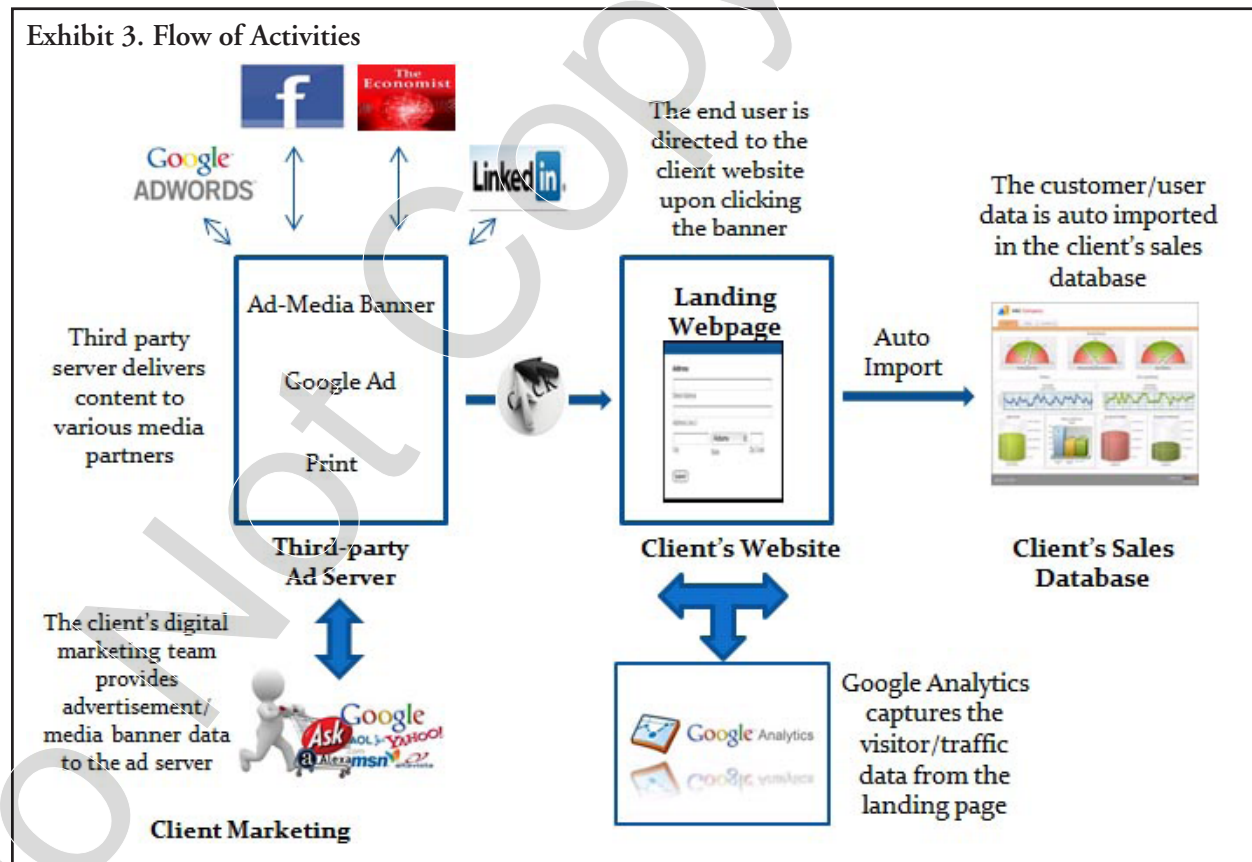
Exhibit 3. Flow of Activities

The Economist

Google ADWORDS

LinkedIn

Third party server delivers content to various media partners

Ad-Media Banner

Google Ad

Print

Third-party Ad Server

The end user is directed to the client website upon clicking the banner

Landing Webpage

Client's Website

Auto Import

The customer/user data is auto imported in the client's sales database

Client's Sales Database

The client's digital marketing team provides advertisement/ media banner data to the ad server

Ask Google AOL YAHOO! Alexa msn

Client Marketing

Google Analytics

Google Analytics captures the visitor/traffic data from the landing page

Do Not Copy